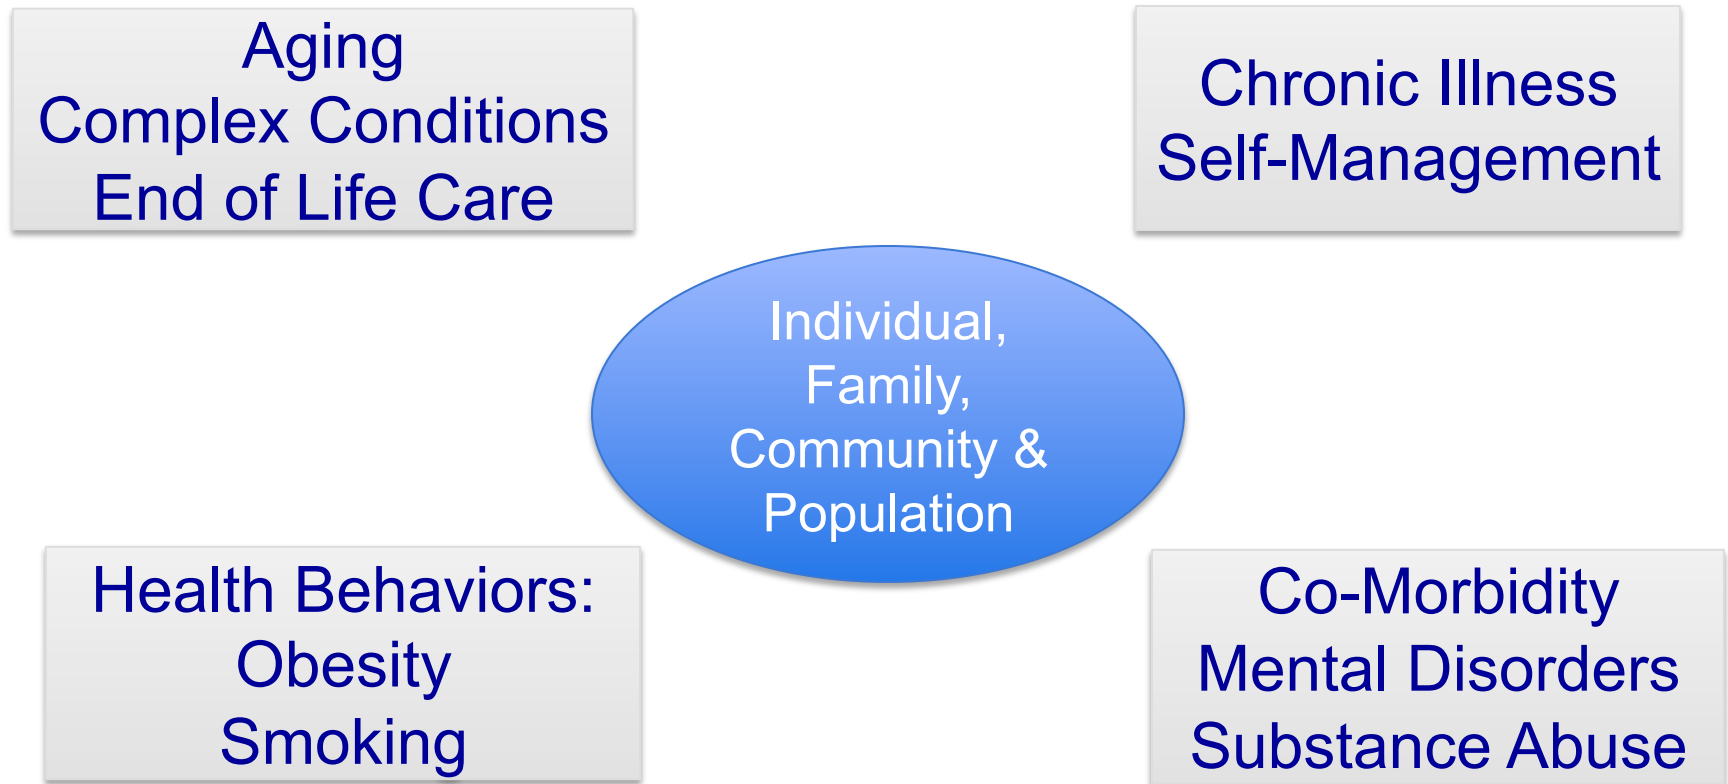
Aging
Complex Conditions
End of Life Care

Chronic Illness
Self-Management

Individual,
Family,
Community &
Population

Health Behaviors:
Obesity
Smoking

Co-Morbidity
Mental Disorders
Substance Abuse